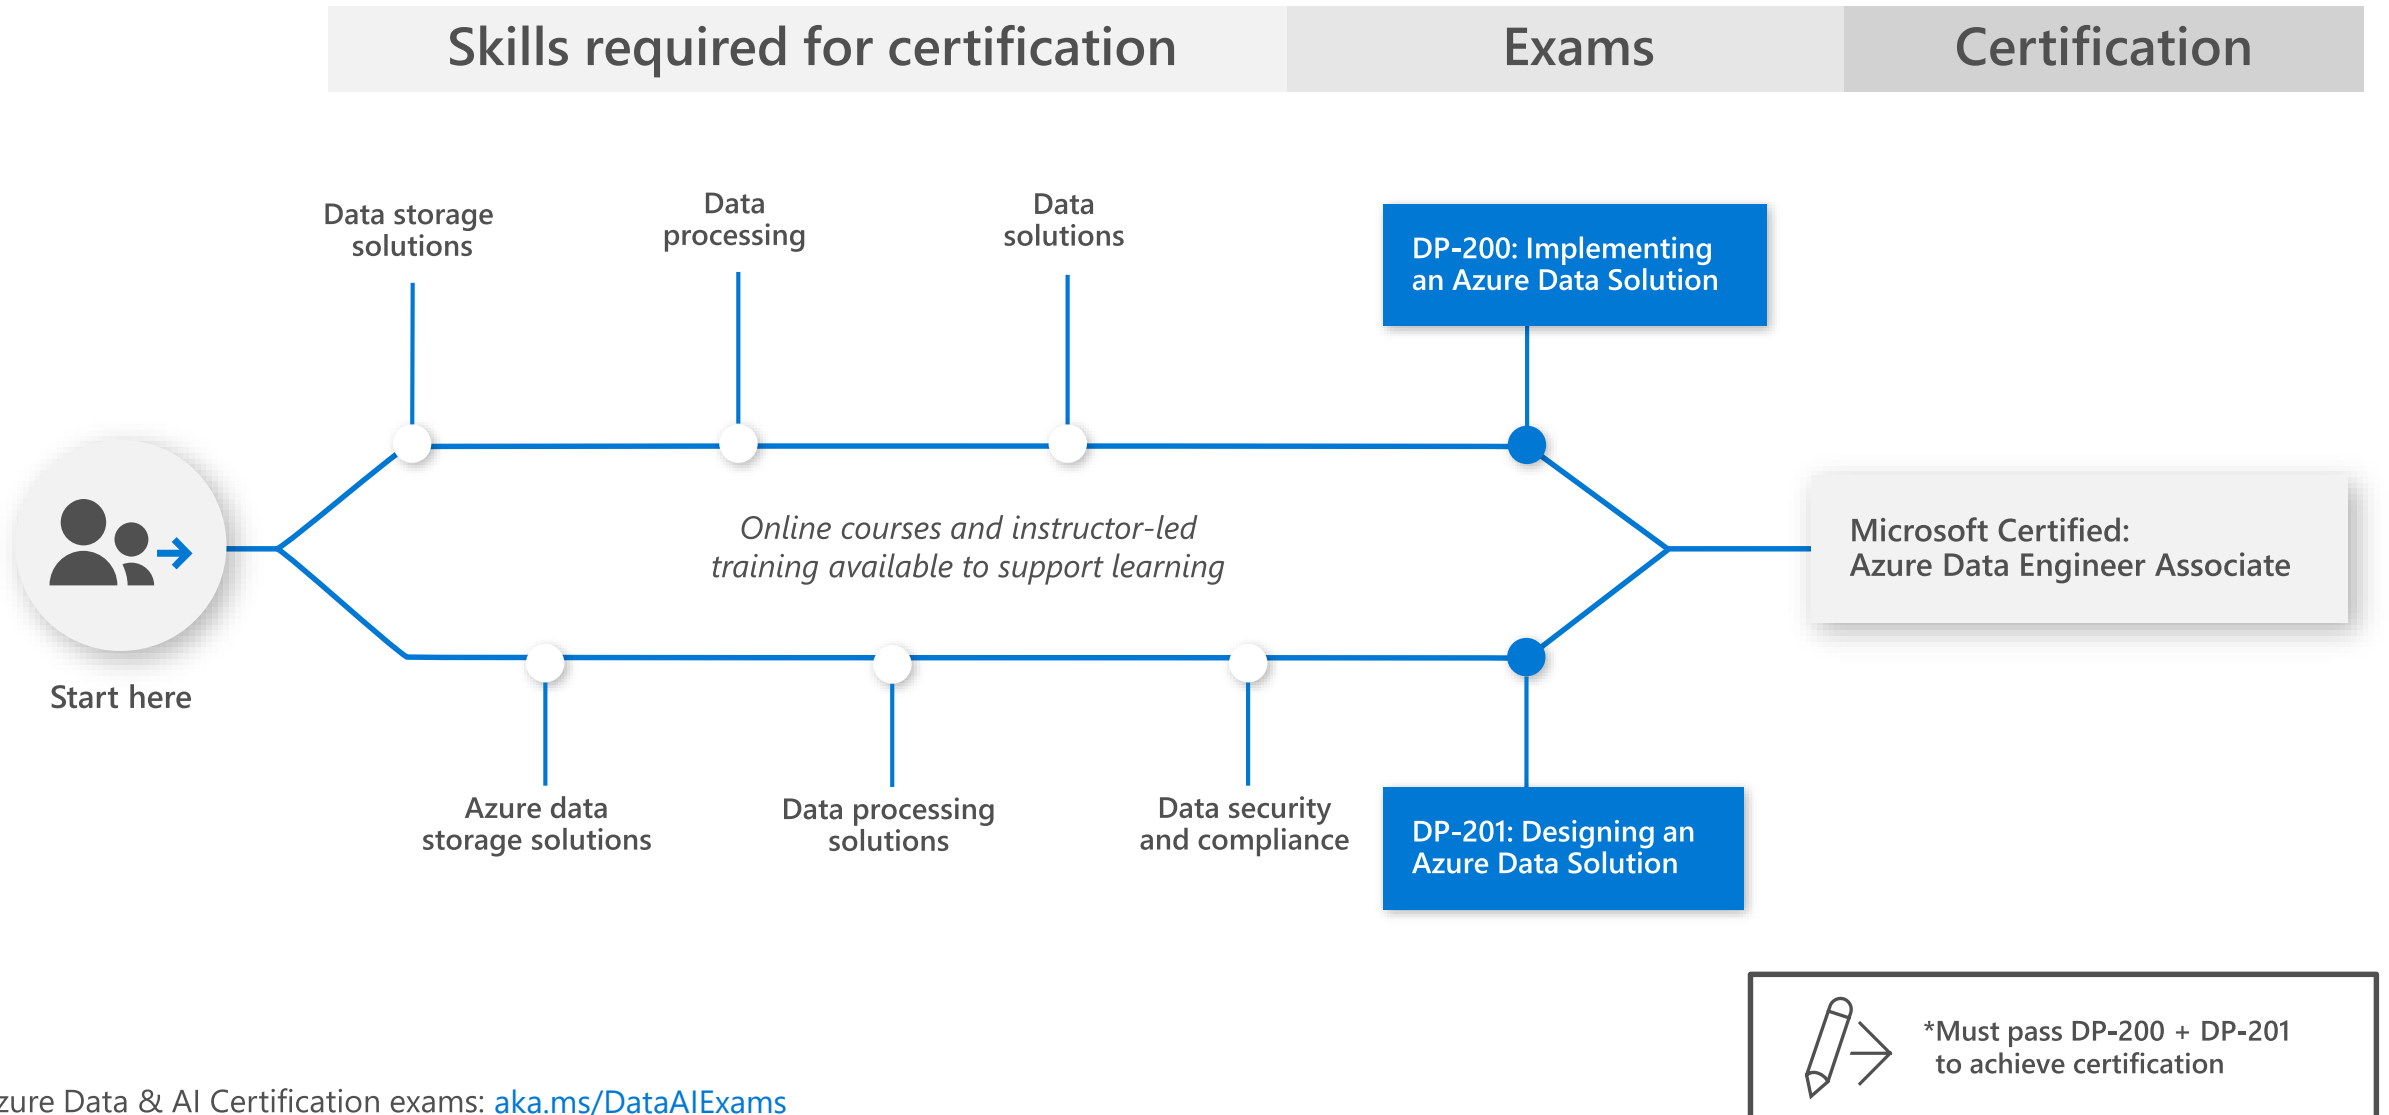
Skills required for certification

Exams

Certification

Data storage solutions

Data processing

Data solutions

DP-200: Implementing an Azure Data Solution

Online courses and instructor-led training available to support learning

Microsoft Certified: Azure Data Engineer Associate

Start here

Azure data storage solutions

Data processing solutions

Data security and compliance

DP-201: Designing an Azure Data Solution

*Must pass DP-200 + DP-201 to achieve certification

zure Data & AI Certification exams: aka.ms/DataAIExams